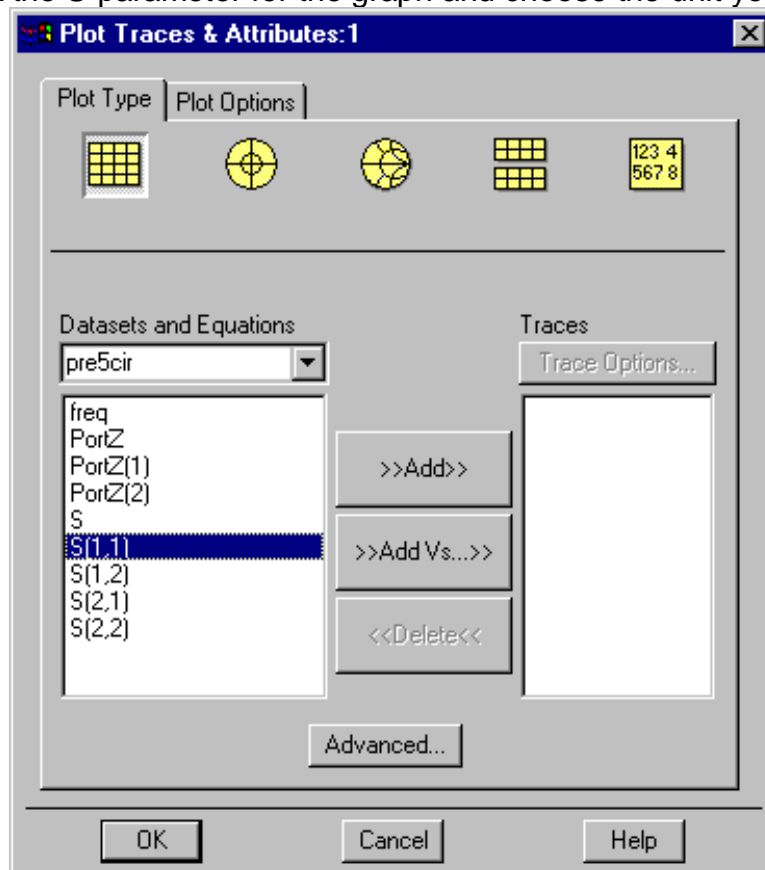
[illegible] the S parameter for the graph and choose the unit yo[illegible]

Plot Traces & Attributes:1

Plot Type | Plot Options

123 4
567 8

Datasets and Equations

pre5cir

freq
PortZ
PortZ(1)
PortZ(2)
S
S(1,1)
S(1,2)
S(2,1)
S(2,2)

>>Add>>

>>Add Vs...>>

<<Delete<<

Traces

Trace Options...

Advanced...

OK

Cancel

Help